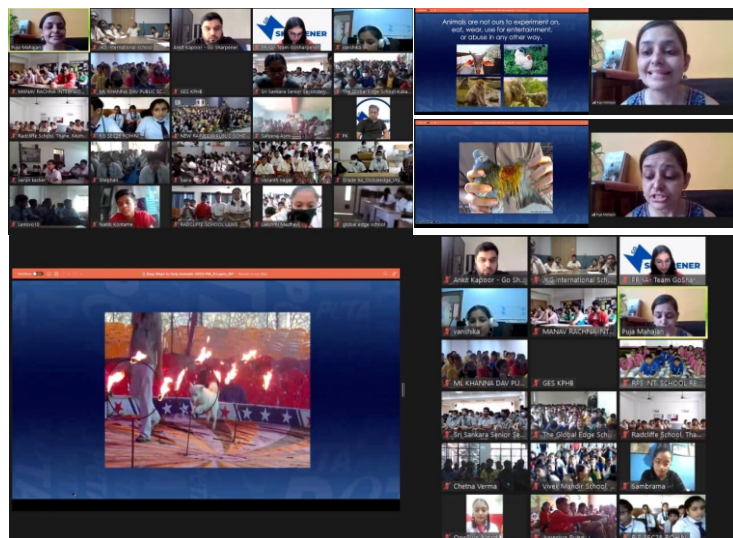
Puja Mahajan
KG International School
Ankit Kapoor - Go Sharpener
SHARPENER
Team Gosharpener
vanshika
MANAV RACHNA INTERNATIONAL
ML KHANNA DAV PUBLIC SCHOOL
GES KPHB
Sri Sankara Senior Secondary
The Global Edge School
Radcliffe School, Thane
RS SECTOR ROHINI
NEW RAINBOW PUBLIC SCHOOL
Safeena Alam
Hi
sarah kadam
Stephen
bara
vasanth nagar
Shade Kit Shikshavidya
Santosh
Naeb Konkane
RADCLIFFE SCHOOL LEARN
Sakshi Madhav
global edge school

Animals are not ours to experiment on, eat, wear, use for entertainment, or abuse in any other way.

Ankit Kapoor - Go Sh...
KG International Sch...
Team Gosha...
SHARPENER
vanshika
MANAV RACHNA INT...
Puja Mahajan
ML KHANNA DAV PU...
GES KPHB
RPS INT. SCHOOL RE...
Sri Sankara Senior Se...
The Global Edge Sch...
Radcliffe School, Tha...
Chetna Verma
Vivek Mandir School
Sambrama